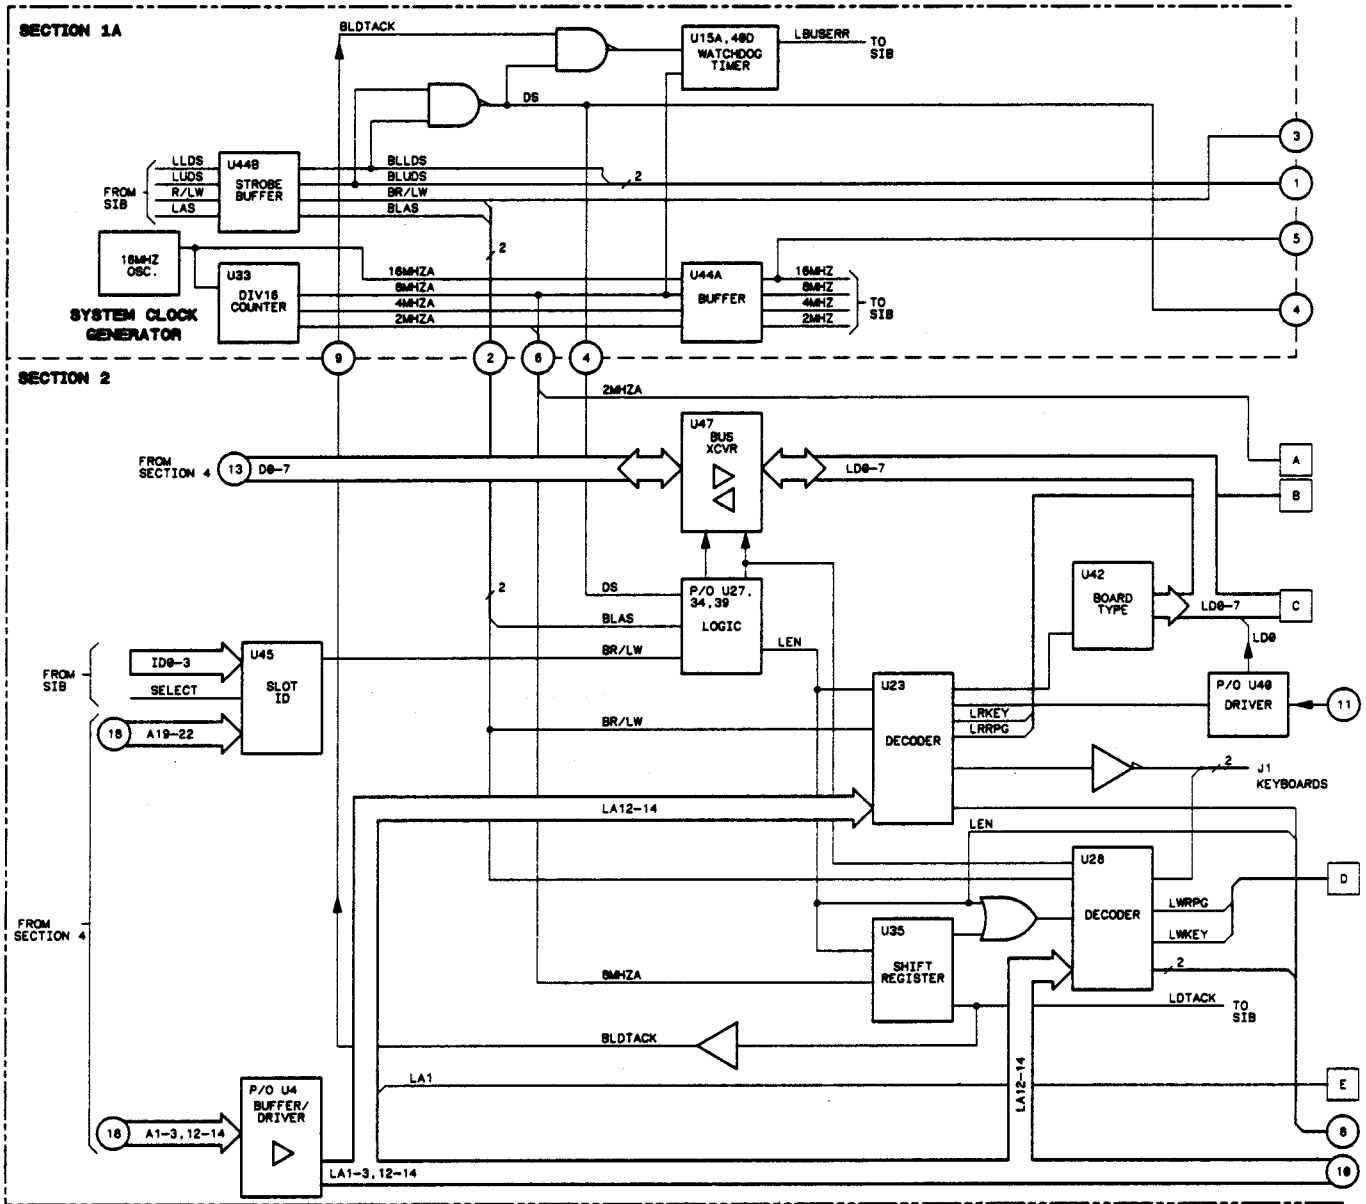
SECTION 1A

BLDTACK

U15A,40D WATCHDOG TIMER

LBUSERR

TO SIB

DS

3

FROM SIB

LLDS
LUDS
R/LW
LAS

U44B STROBE BUFFER

BLLDS
BLUDS
BR/LW
BLAS

2

1

16MHZ OSC.

U33 DIV16 COUNTER

2

16MHZA
8MHZA
4MHZA
2MHZA

U44A BUFFER

16MHZ
8MHZ
4MHZ
2MHZ

TO SIB

5

4

SYSTEM CLOCK GENERATOR

9

2

6

4

SECTION 2

2MHZA

U47 BUS XCVR

A

FROM SECTION 4

13

D0-7

LD0-7

B

2

DS

BLAS

P/O U27, 34,39 LOGIC

U42 BOARD TYPE

LD0-7

C

LD0

FROM SIB

ID0-3

SELECT

U45 SLOT ID

BR/LW

LEN

U23

P/O U40 DRIVER

11

18

A19-22

BR/LW

DECODER

LRKEY
LRRPG

2

J1 KEYBOARDS

LA12-14

LEN

U28

D

FROM SECTION 4

DECODER

LWRPG

LWKEY

U35 SHIFT REGISTER

8MHZA

2

LDTACK

TO SIB

BLDTACK

LA12-14

E

LA1

P/O U4 BUFFER/ DRIVER

18

A1-3,12-14

8

LA1-3,12-14

10